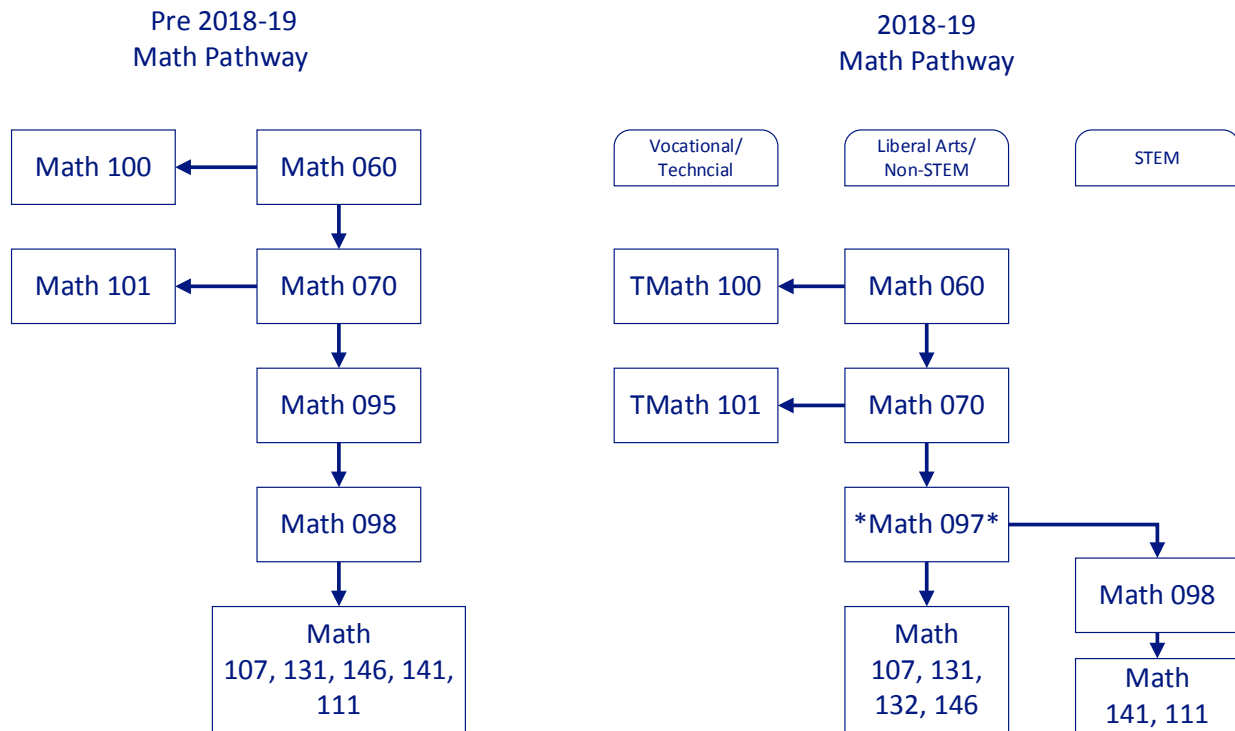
Pre 2018-19
Math Pathway

Math 100

Math 060

Math 101

Math 070

Math 095

Math 098

Math
107, 131, 146, 141, 111

2018-19
Math Pathway

Vocational/
Techncial

Liberal Arts/
Non-STEM

STEM

TMath 100

Math 060

TMath 101

Math 070

*Math 097*

Math 098

Math
107, 131, 132, 146

Math
141, 111